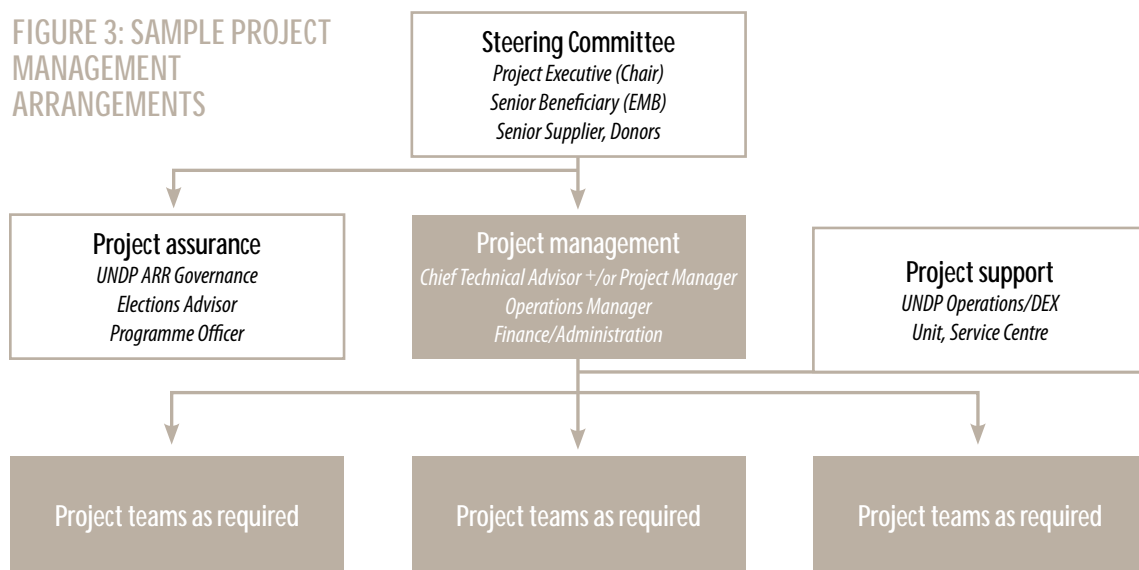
FIGURE 3: SAMPLE PROJECT MANAGEMENT ARRANGEMENTS

Steering Committee
Project Executive (Chair)
Senior Beneficiary (EMB)
Senior Supplier, Donors

Project assurance
UNDP ARR Governance
Elections Advisor
Programme Officer

Project management
Chief Technical Advisor +/or Project Manager
Operations Manager
Finance/Administration

Project support
UNDP Operations/DEX
Unit, Service Centre

Project teams as required

Project teams as required

Project teams as required